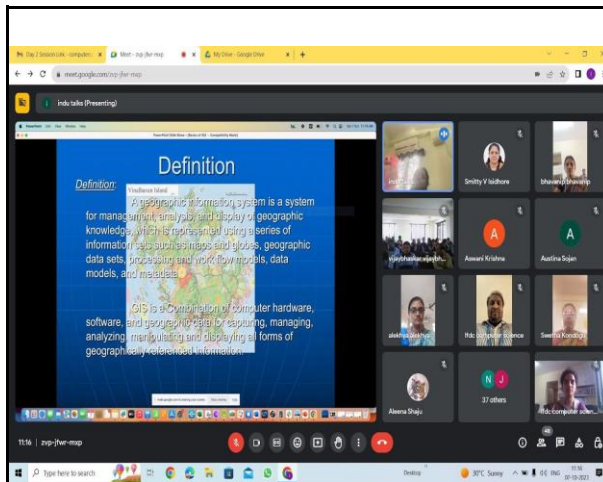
Day 2 Session Link - computer
Meet - zvp-jfwr-mxp
My Drive - Google Drive

meet.google.com/zvp-jfwr-mxp

indu talks (Presenting)

Definition

Definition:

Visakhapatnam Island

A geographic information system is a system for management, analysis, and display of geographic knowledge, which is represented using a series of information sets such as maps and globes, geographic data sets, processing and work flow models, data models, and metadata.

GIS is a Combination of computer hardware, software, and geographic data for capturing, managing, analyzing, manipulating and displaying all forms of geographically referenced information.

Smitty V Isidhore
bhavani p bhavani p
vijaybhaskar vijaybh...
Aswani Krishna
Austina Sojan
alekhya alekhya
ttdc computer Science
Swetha Kondigi
Aleena Shaju
37 others
ttdc computer scien...

11:16 | zvp-jfwr-mxp

Type here to search
Desktop
30°C Sunny
ENG
11:16
07-10-2021